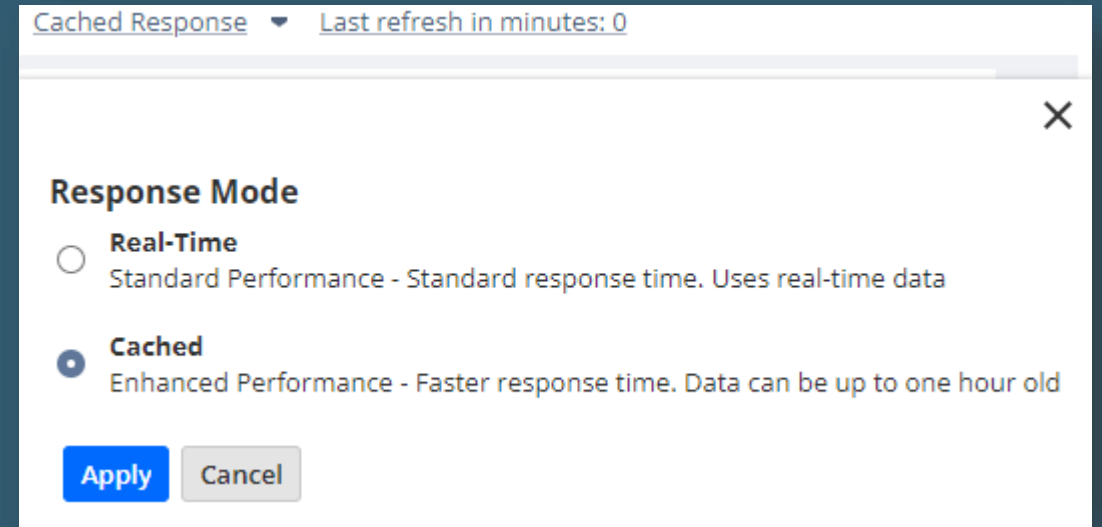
Cached Response Last refresh in minutes: 0

×

Response Mode

Real-Time
Standard Performance - Standard response time. Uses real-time data

Cached
Enhanced Performance - Faster response time. Data can be up to one hour old

Apply Cancel